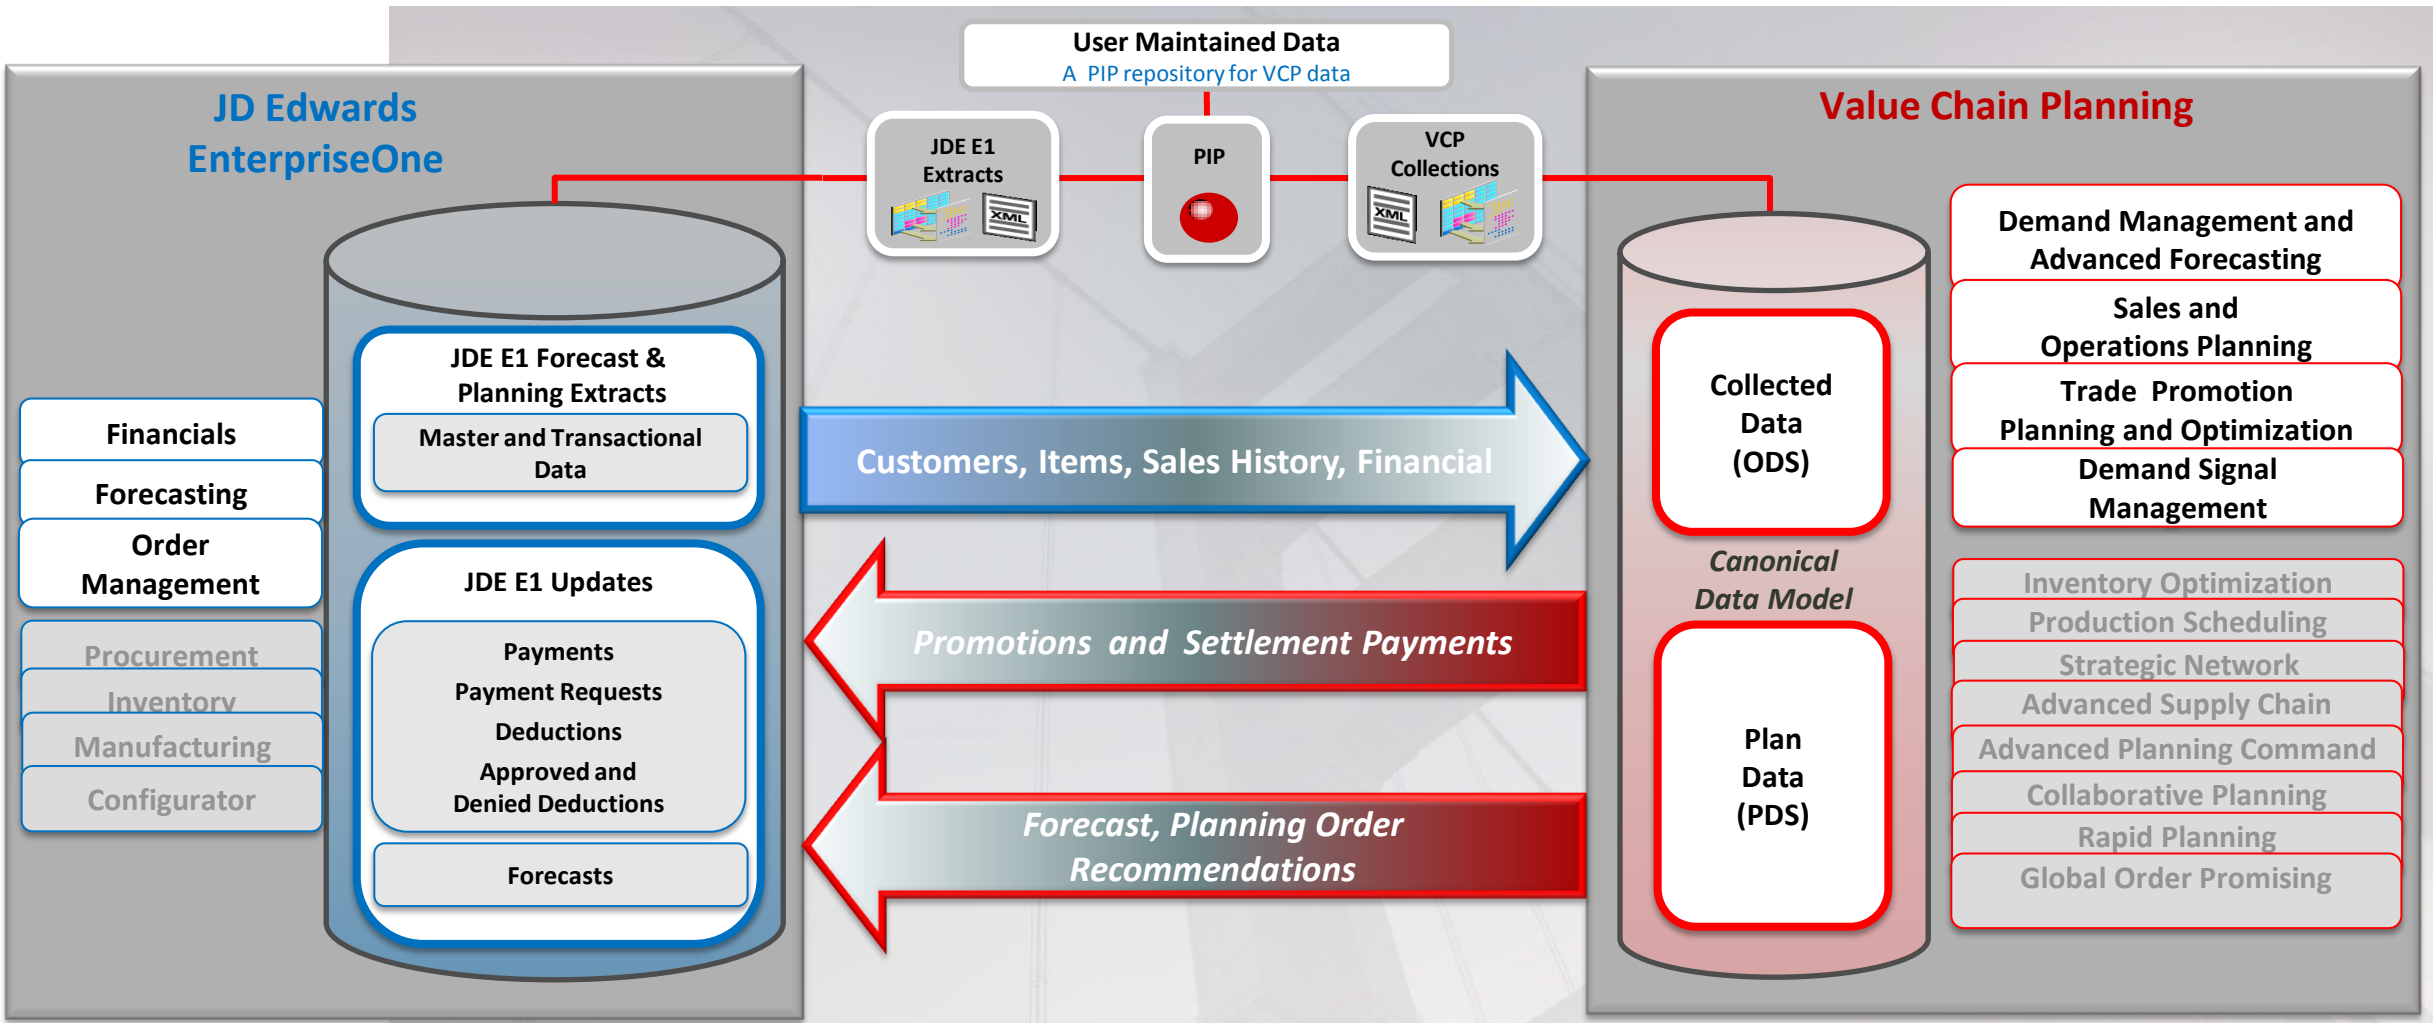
User Maintained Data
A PIP repository for VCP data

JD Edwards EnterpriseOne

JDE E1 Extracts

XML

PIP

VCP Collections

XML

Value Chain Planning

JDE E1 Forecast & Planning Extracts

Master and Transactional Data

Financials

Forecasting

Order Management

Procurement

Inventory

Manufacturing

Configurator

JDE E1 Updates

Payments
Payment Requests
Deductions
Approved and Denied Deductions

Forecasts

Customers, Items, Sales History, Financial

Promotions and Settlement Payments

Forecast, Planning Order Recommendations

Collected Data (ODS)

Canonical Data Model

Plan Data (PDS)

Demand Management and Advanced Forecasting

Sales and Operations Planning

Trade Promotion Planning and Optimization

Demand Signal Management

Inventory Optimization

Production Scheduling

Strategic Network

Advanced Supply Chain

Advanced Planning Command

Collaborative Planning

Rapid Planning

Global Order Promising